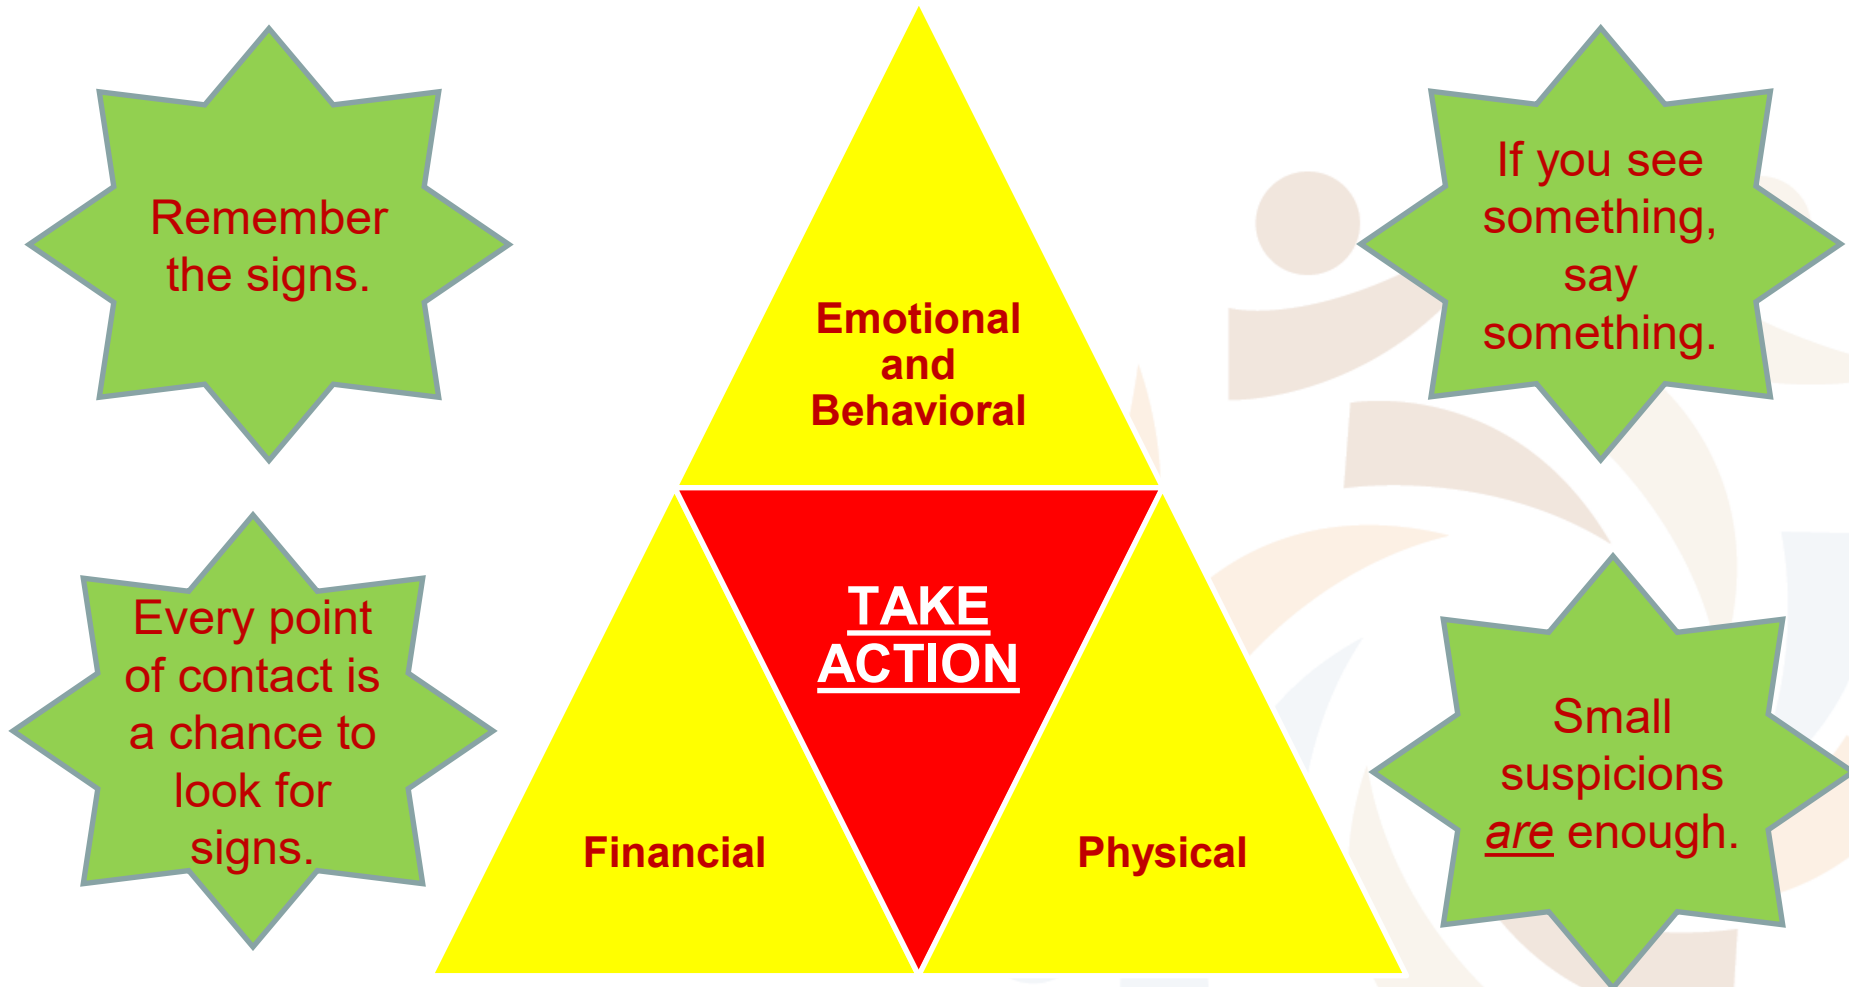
Remember the signs.

Every point of contact is a chance to look for signs.

Emotional and Behavioral

TAKE ACTION

Financial

Physical

If you see something, say something.

Small suspicions are enough.